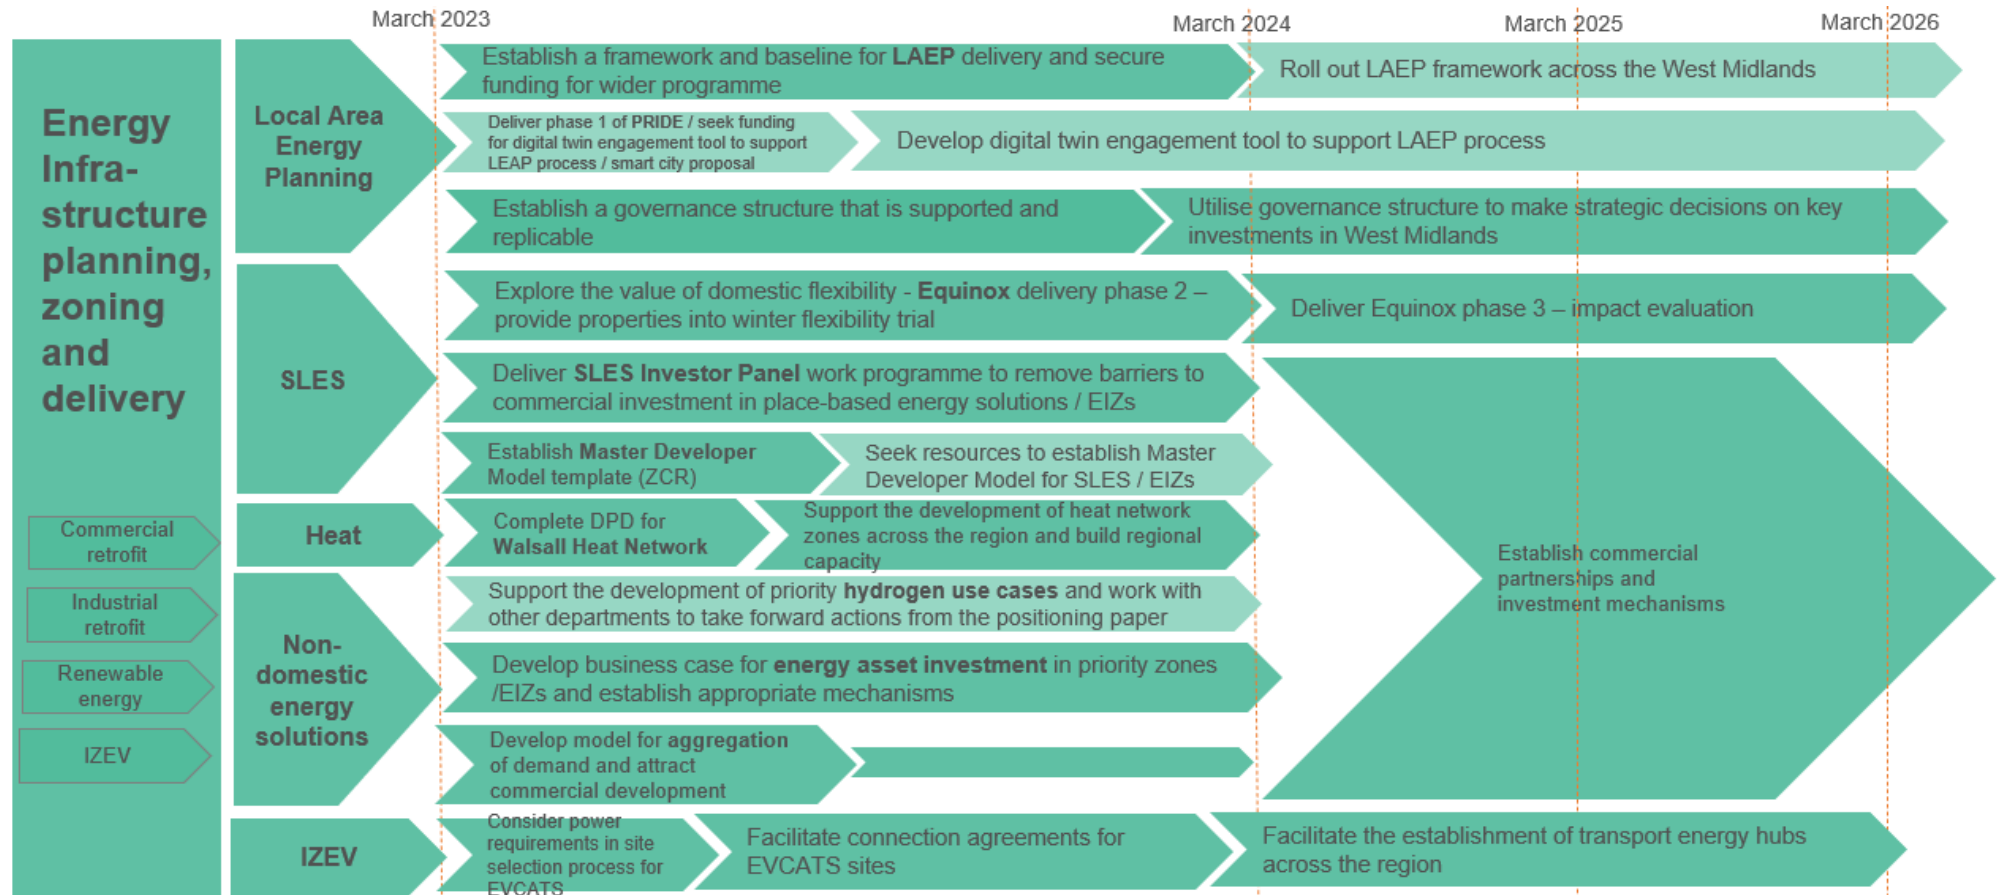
March 2023

March 2024

March 2025

March 2026

Energy Infrastructure planning, zoning and delivery

Commercial retrofit

Industrial retrofit

Renewable energy

IZEV

Local Area Energy Planning

Establish a framework and baseline for **LAEP** delivery and secure funding for wider programme

Roll out LAEP framework across the West Midlands

Deliver phase 1 of PRIDE / seek funding for digital twin engagement tool to support LEAP process / smart city proposal

Develop digital twin engagement tool to support LAEP process

Establish a governance structure that is supported and replicable

Utilise governance structure to make strategic decisions on key investments in West Midlands

SLES

Explore the value of domestic flexibility - **Equinox** delivery phase 2 – provide properties into winter flexibility trial

Deliver Equinox phase 3 – impact evaluation

Deliver **SLES Investor Panel** work programme to remove barriers to commercial investment in place-based energy solutions / EIZs

Establish **Master Developer** Model template (ZCR)

Seek resources to establish Master Developer Model for SLES / EIZs

Heat

Complete DPD for **Walsall Heat Network**

Support the development of heat network zones across the region and build regional capacity

Establish commercial partnerships and investment mechanisms

Non-domestic energy solutions

Support the development of priority **hydrogen use cases** and work with other departments to take forward actions from the positioning paper

Develop business case for **energy asset investment** in priority zones /EIZs and establish appropriate mechanisms

Develop model for **aggregation** of demand and attract commercial development

IZEV

Consider power requirements in site selection process for EVCATS

Facilitate connection agreements for EVCATS sites

Facilitate the establishment of transport energy hubs across the region